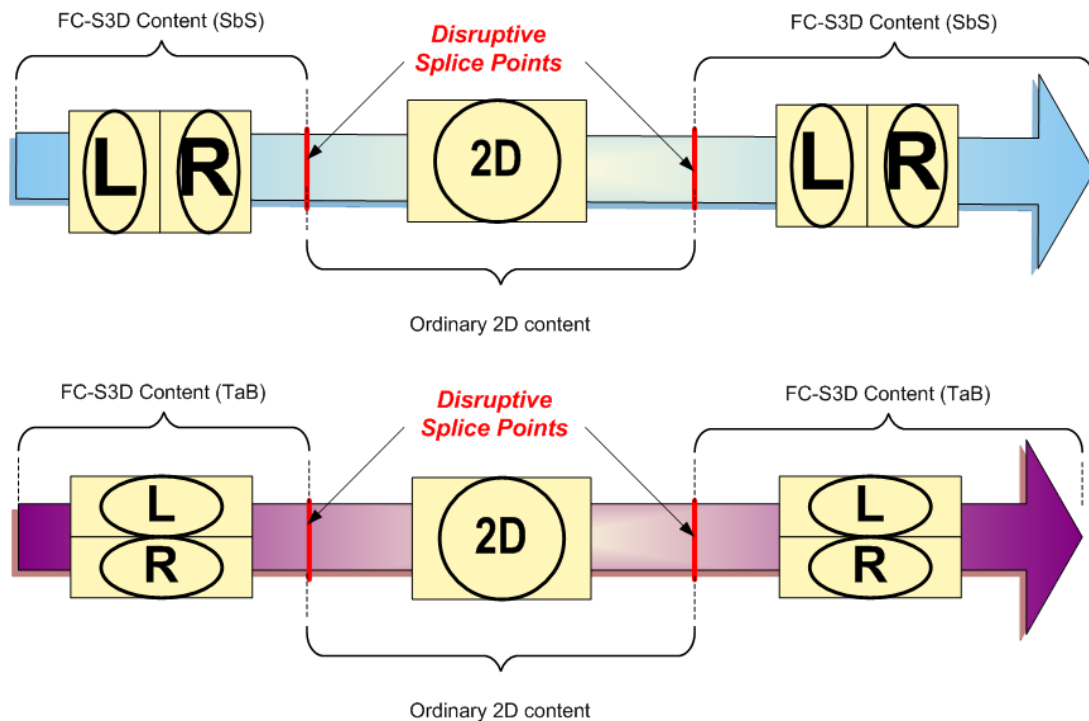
FC-S3D Content (SbS)

Disruptive Splice Points

FC-S3D Content (SbS)

L R

2D

L R

Ordinary 2D content

FC-S3D Content (TaB)

Disruptive Splice Points

FC-S3D Content (TaB)

L R

2D

L R

Ordinary 2D content